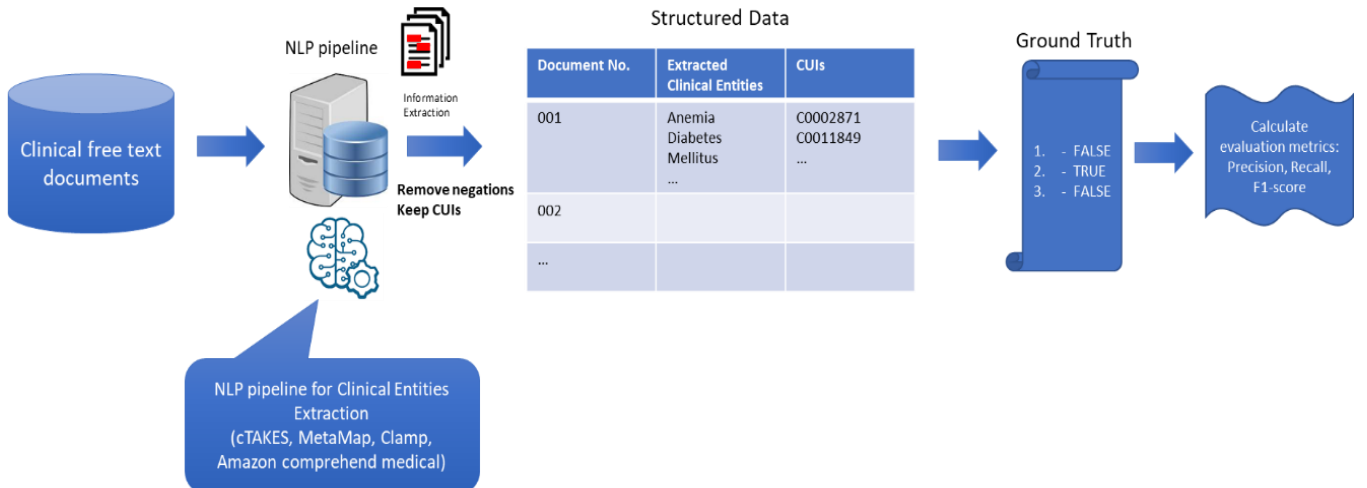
Clinical free text documents

NLP pipeline

Information Extraction

Remove negations
Keep CUIs

NLP pipeline for Clinical Entities Extraction
(cTAKES, MetaMap, Clamp, Amazon comprehend medical)

Structured Data

| Document No. | Extracted Clinical Entities | CUIs |
|---|---|---|
| 001 | Anemia Diabetes Mellitus ... | C0002871 C0011849 ... |
| 002 | | |
| ... | | |

Ground Truth

1. - FALSE
2. - TRUE
3. - FALSE

Calculate evaluation metrics: Precision, Recall, F1-score